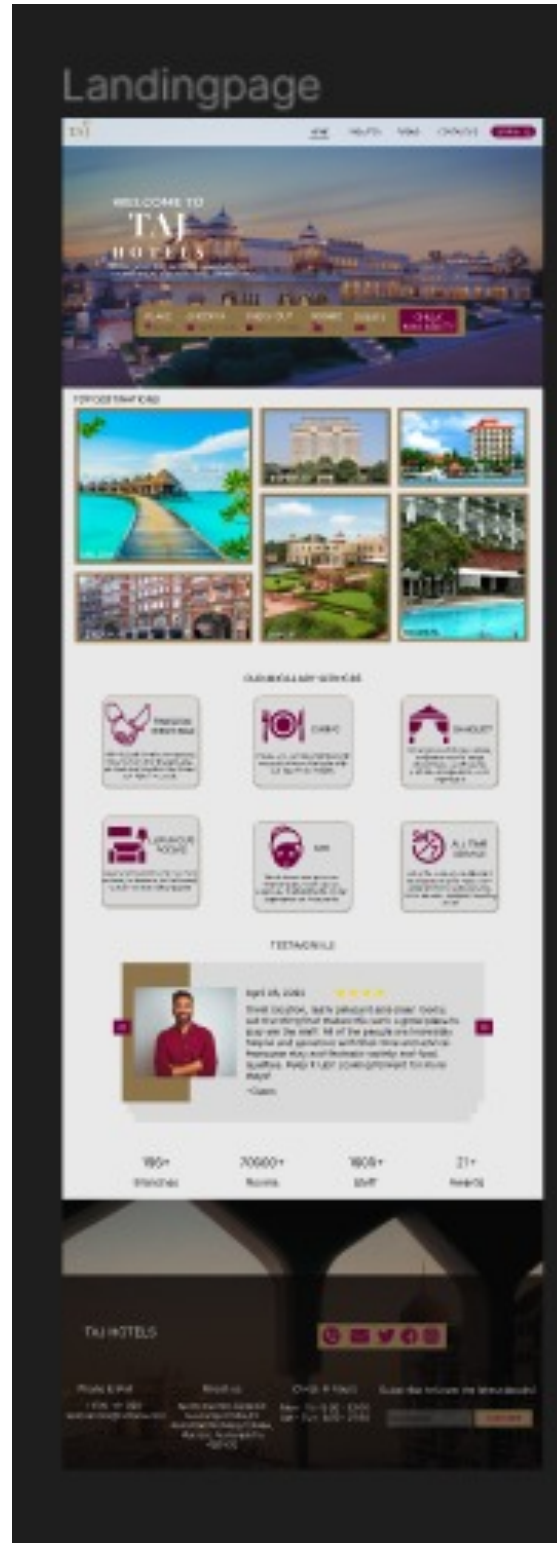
Landingpage

TAJ

HOME HOTELS ROOMS CONTACT US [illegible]

WELCOME TO
TAJ
HOTELS

PLACE CHECK IN CHECK OUT ROOMS GUESTS CHECK AVAILABILITY

TOP DESTINATIONS

OUR EXCELLENT SERVICES

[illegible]

DINING

BANQUET

LUXURIOUS ROOMS

SPA

ALL TIME SERVICE

TESTIMONIALS

April 25, 2023

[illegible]

~Guest

195+
Branches

70000+
Rooms

1600+
Staff

21+
Awards

TAJ HOTELS

Phone & Mail

About us

Check in Hours

Subscribe to receive the latest deals!

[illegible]